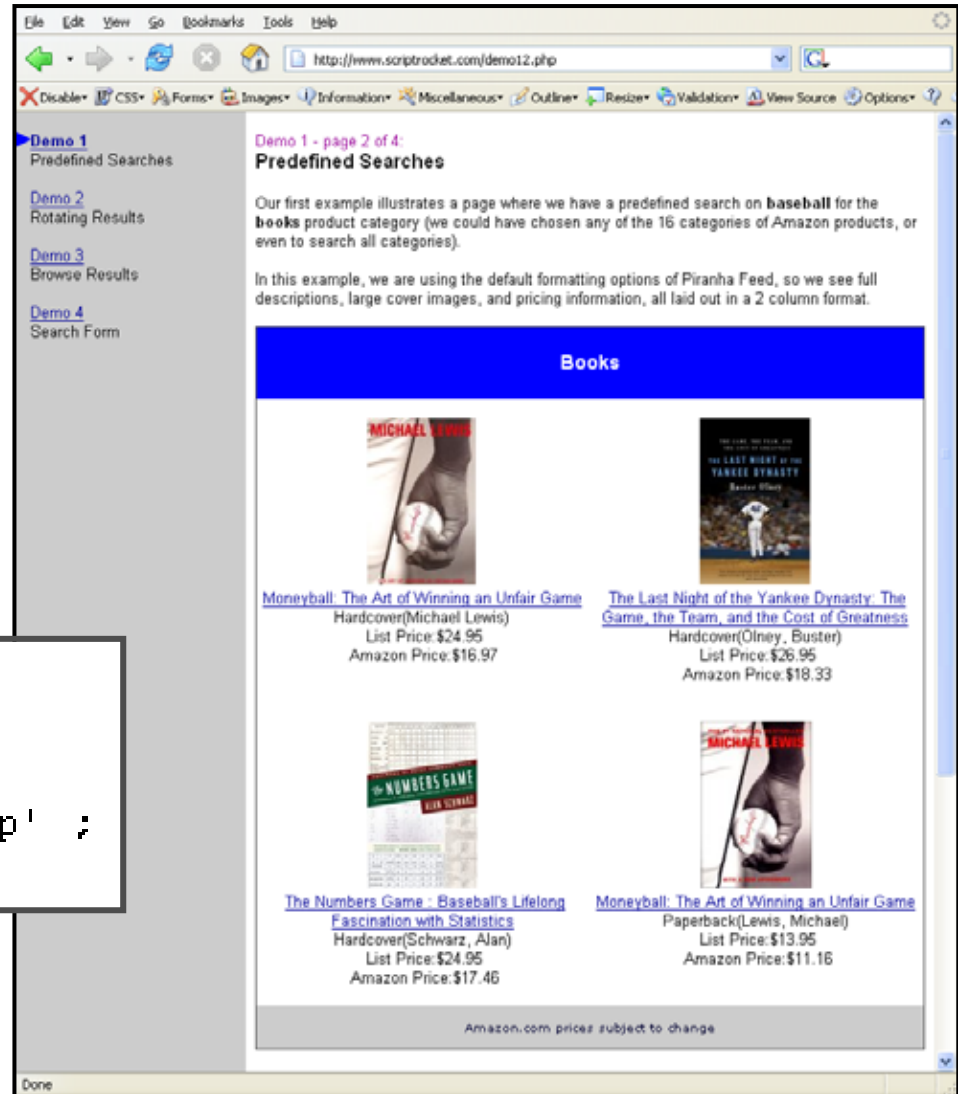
File Edit View Go Bookmarks Tools Help

http://www.scriptrocket.com/demo12.php

Disable CSS Forms Images Information Miscellaneous Outline Resize Validation View Source Options

Demo 1
Predefined Searches

Demo 2
Rotating Results

Demo 3
Browse Results

Demo 4
Search Form

Demo 1 - page 2 of 4:
Predefined Searches

Our first example illustrates a page where we have a predefined search on **baseball** for the **books** product category (we could have chosen any of the 16 categories of Amazon products, or even to search all categories).

In this example, we are using the default formatting options of Piranha Feed, so we see full descriptions, large cover images, and pricing information, all laid out in a 2 column format.

Books

MICHAEL LEWIS

Moneyball: The Art of Winning an Unfair Game
Hardcover(Michael Lewis)
List Price:$24.95
Amazon Price:$16.97

THE LAST NIGHT OF THE YANKEE DYNASTY
Buster Olney

The Last Night of the Yankee Dynasty: The Game, the Team, and the Cost of Greatness
Hardcover(Olney, Buster)
List Price:$26.95
Amazon Price:$18.33

p' :

THE NUMBERS GAME
ALAN SCHWARZ

The Numbers Game : Baseball's Lifelong Fascination with Statistics
Hardcover(Schwarz, Alan)
List Price:$24.95
Amazon Price:$17.46

MICHAEL LEWIS

Moneyball: The Art of Winning an Unfair Game
Paperback(Lewis, Michael)
List Price:$13.95
Amazon Price:$11.16

Amazon.com prices subject to change

Done